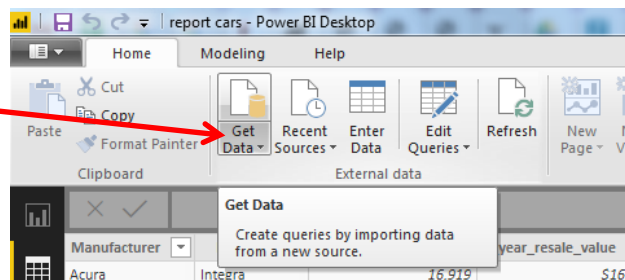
report cars - Power BI Desktop

Home
Modeling
Help

Paste
Cut
Copy
Format Painter
Clipboard

Get Data
Recent Sources
Enter Data
Edit Queries
Refresh
External data

New Page
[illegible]

Get Data
Create queries by importing data from a new source.

Manufacturer
Acura
Integra
16.919
year_resale_value
$16